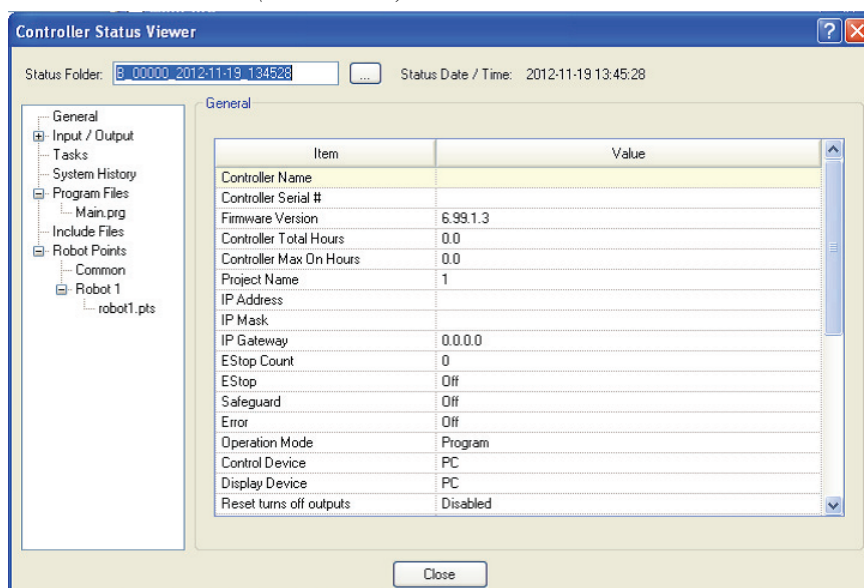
Controller Status Viewer

Status Folder: B_00000_2012-11-19_134528 ... Status Date / Time: 2012-11-19 13:45:28

General
Input / Output
Tasks
System History
Program Files
Main.prg
Include Files
Robot Points
Common
Robot 1
robot1.pts

General

| Item | Value |
|---|---|
| Controller Name | |
| Controller Serial # | |
| Firmware Version | 6.99.1.3 |
| Controller Total Hours | 0.0 |
| Controller Max On Hours | 0.0 |
| Project Name | 1 |
| IP Address | |
| IP Mask | |
| IP Gateway | 0.0.0.0 |
| EStop Count | 0 |
| EStop | Off |
| Safeguard | Off |
| Error | Off |
| Operation Mode | Program |
| Control Device | PC |
| Display Device | PC |
| Reset turns off outputs | Disabled |

Close